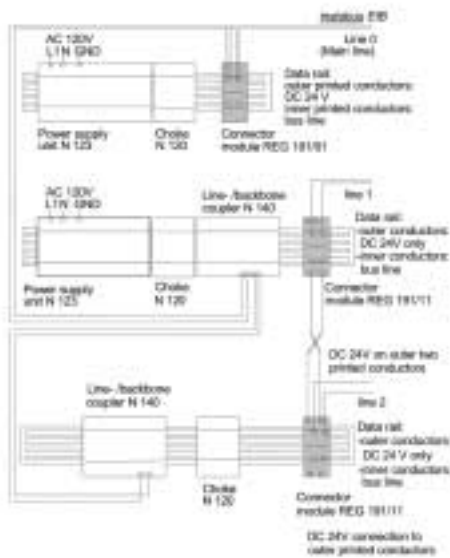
instabus EIB

AC 120V
L1 N GND

Line 0
(Main line)

Data rail:
outer printed conductors:
DC 24 V
inner printed conductors:
bus line

Power supply
unit N 123

Choke
N 120

Connector
module REG 191/01

AC 120V
L1 N GND

Line- /backbone
coupler N 140

line 1

Data rail:
-outer conductors:
DC 24V only
-inner conductors:
bus line

Power supply
unit N 123

Choke
N 120

Connector
module REG 191/11

DC 24V on outer two
printed conductors

Line- /backbone
coupler N 140 -

line 2

Data rail:
-outer conductors:
DC 24 V only
-inner conductors:
bus line

Choke
N 120

Connector
module REG 191/11

DC 24V connection to
outer printed conductors